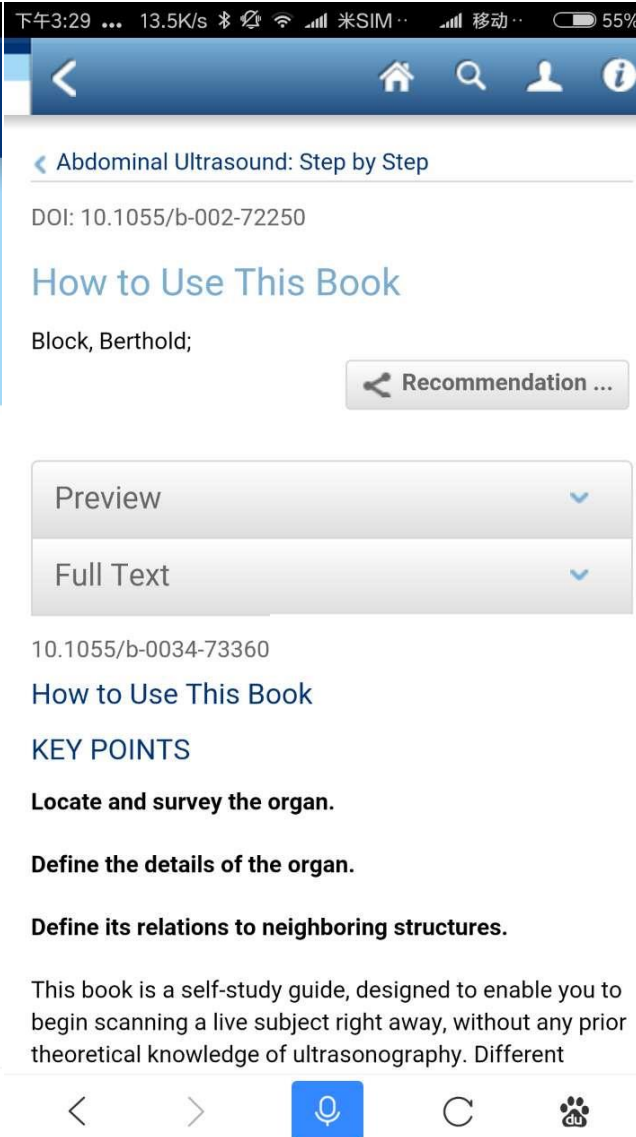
下午3:29 ... 13.5K/s 米SIM·· 移动·· 55%

Abdominal Ultrasound: Step by Step

DOI: 10.1055/b-002-72250

How to Use This Book

Block, Berthold;

Recommendation ...

Preview

Full Text

10.1055/b-0034-73360

How to Use This Book

KEY POINTS

**Locate and survey the organ.**

**Define the details of the organ.**

**Define its relations to neighboring structures.**

This book is a self-study guide, designed to enable you to begin scanning a live subject right away, without any prior theoretical knowledge of ultrasonography. Different